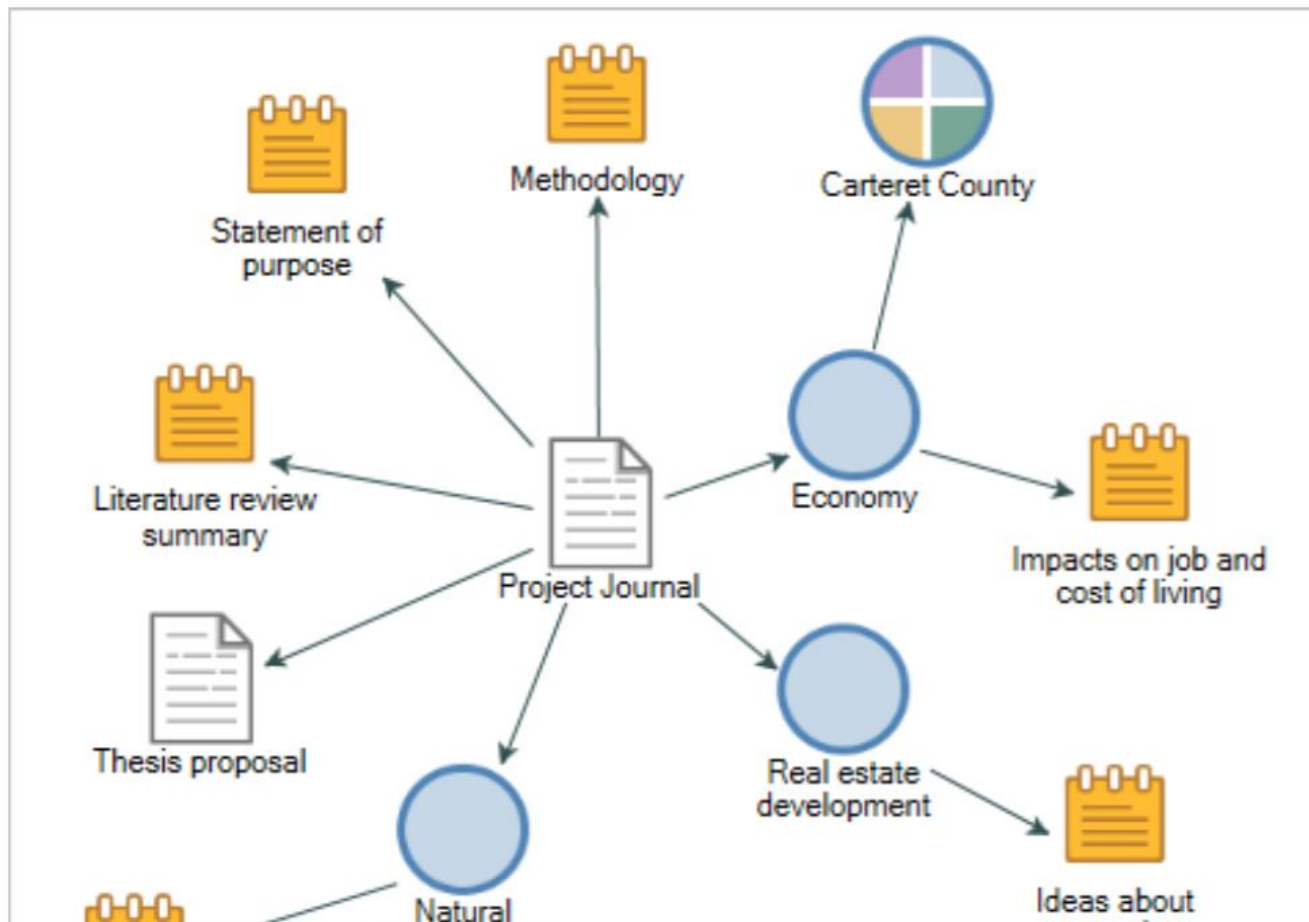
Methodology

Carteret County

Statement of purpose

Literature review summary

Project Journal

Economy

Impacts on job and cost of living

Thesis proposal

Real estate development

Natural

Ideas about